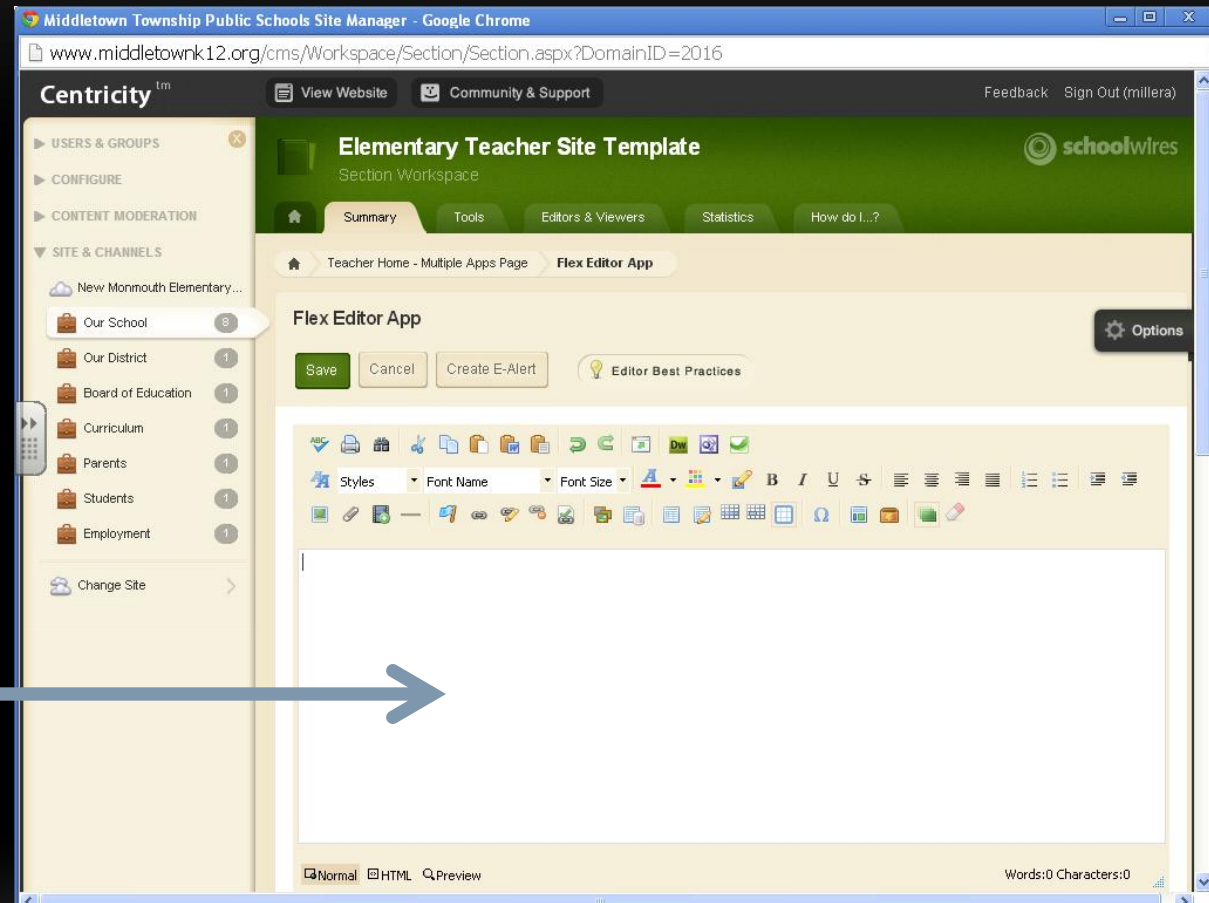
Middletown Township Public Schools Site Manager - Google Chrome

www.middletownk12.org/cms/Workspace/Section/Section.aspx?DomainID=2016

Centricity™

View Website

Community & Support

Feedback Sign Out (millera)

USERS & GROUPS

CONFIGURE

CONTENT MODERATION

SITE & CHANNELS

New Monmouth Elementary...

Our School 8

Our District 1

Board of Education 1

Curriculum 1

Parents 1

Students 1

Employment 1

Change Site

Elementary Teacher Site Template

Section Workspace

schoolwires

Summary Tools Editors & Viewers Statistics How do I...?

Teacher Home - Multiple Apps Page Flex Editor App

Flex Editor App

Options

Save Cancel Create E-Alert Editor Best Practices

Styles Font Name Font Size B I U

Normal HTML Preview

Words:0 Characters:0